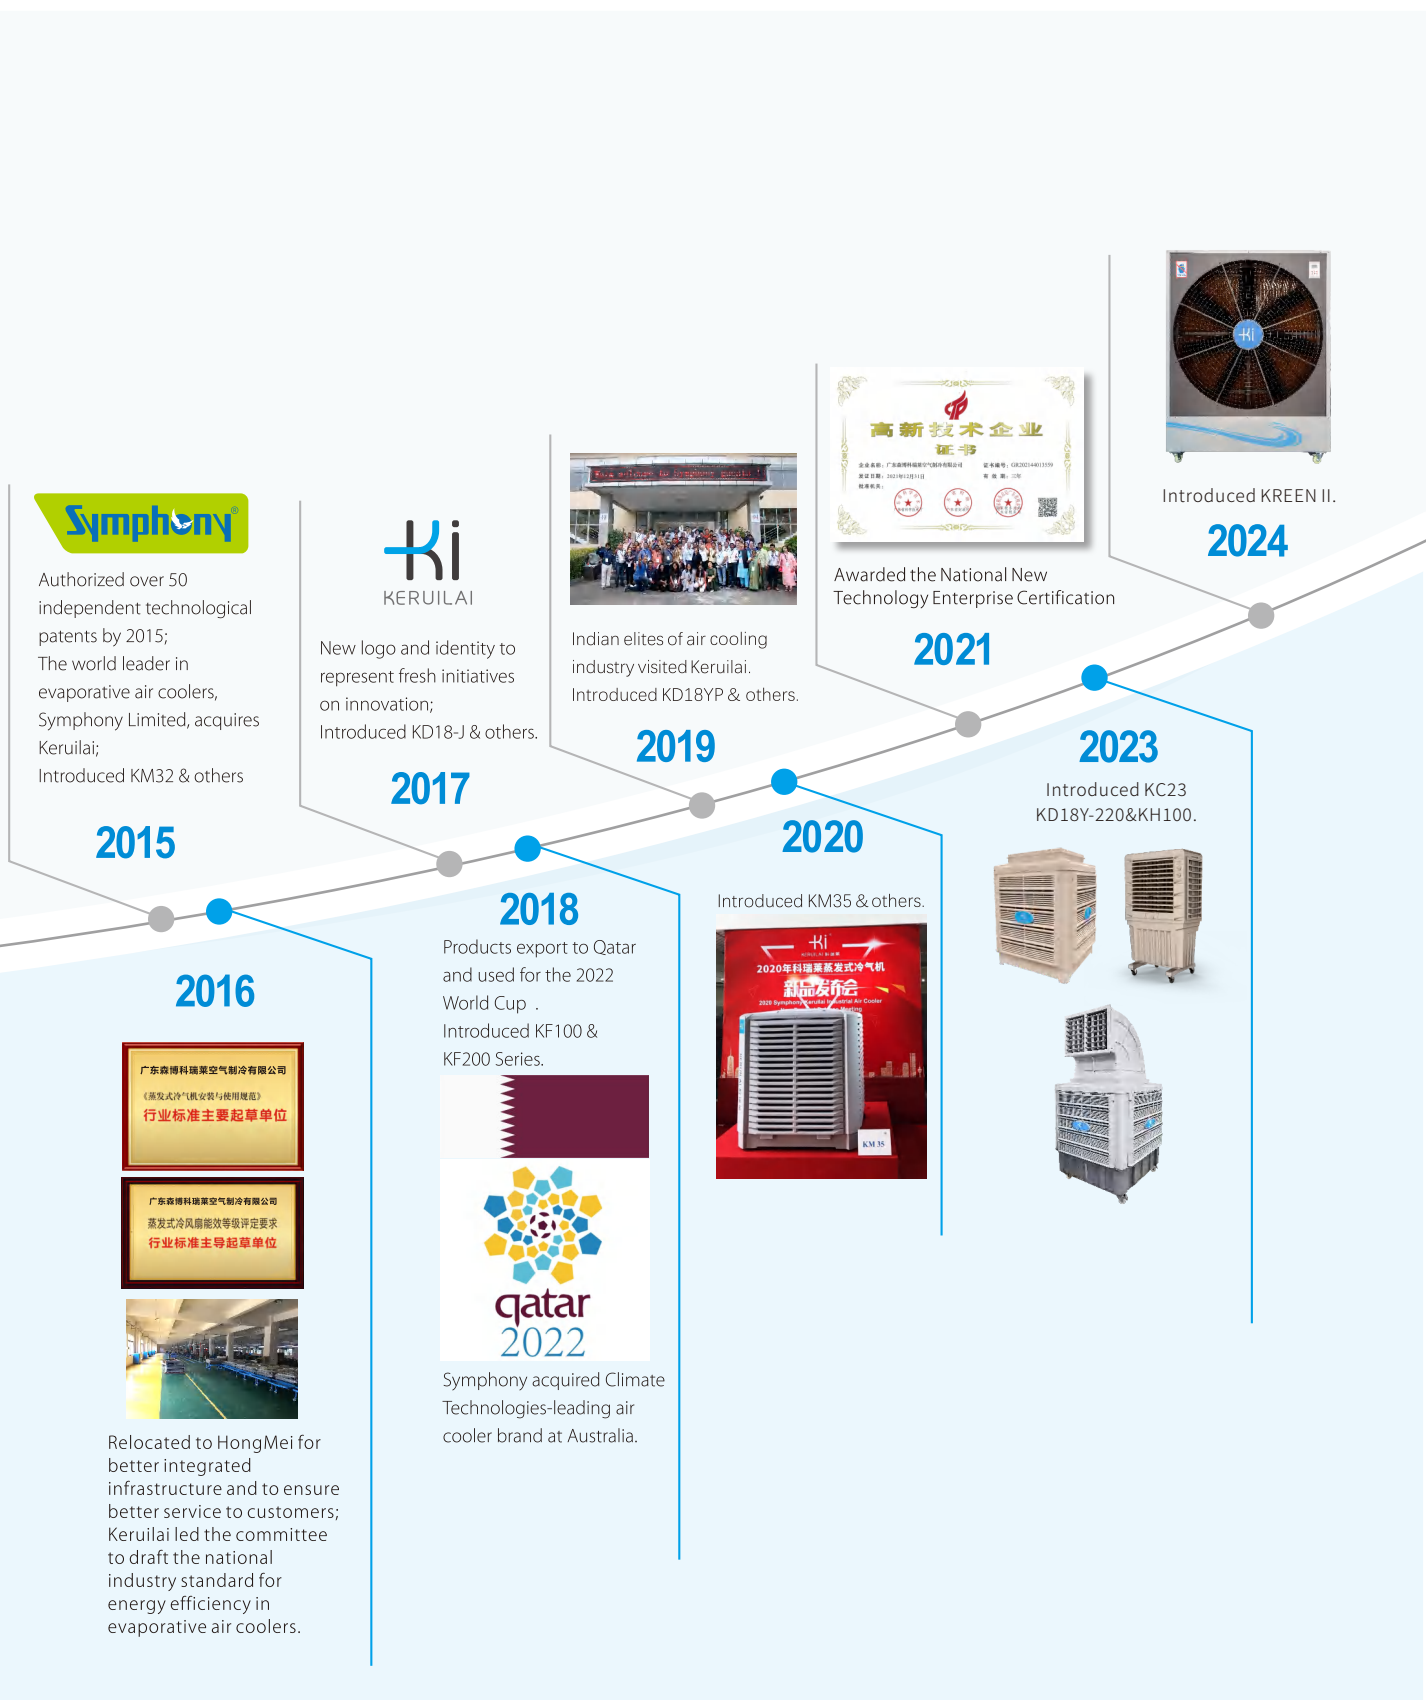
Introduced KREEN II.

2024

高新技术企业
证书

Awarded the National New Technology Enterprise Certification

2021

Indian elites of air cooling industry visited Keruilai.
Introduced KD18YP & others.

2019

KERUILAI

New logo and identity to represent fresh initiatives on innovation;
Introduced KD18-J & others.

2017

Symphony

Authorized over 50 independent technological patents by 2015;
The world leader in evaporative air coolers, Symphony Limited, acquires Keruilai;
Introduced KM32 & others

2015

2023

Introduced KC23 KD18Y-220&KH100.

2020

Introduced KM35 & others.

2020年科瑞莱蒸发式冷气机
新品发布会

KM 35

2018

Products export to Qatar and used for the 2022 World Cup .
Introduced KF100 & KF200 Series.

qatar
2022

Symphony acquired Climate Technologies-leading air cooler brand at Australia.

2016

广东森博科瑞莱空气制冷有限公司
《蒸发式冷气机安装与使用规范》
行业标准主要起草单位

广东森博科瑞莱空气制冷有限公司
蒸发式冷风扇能效等级评定要求
行业标准主导起草单位

Relocated to HongMei for better integrated infrastructure and to ensure better service to customers;
Keruilai led the committee to draft the national industry standard for energy efficiency in evaporative air coolers.